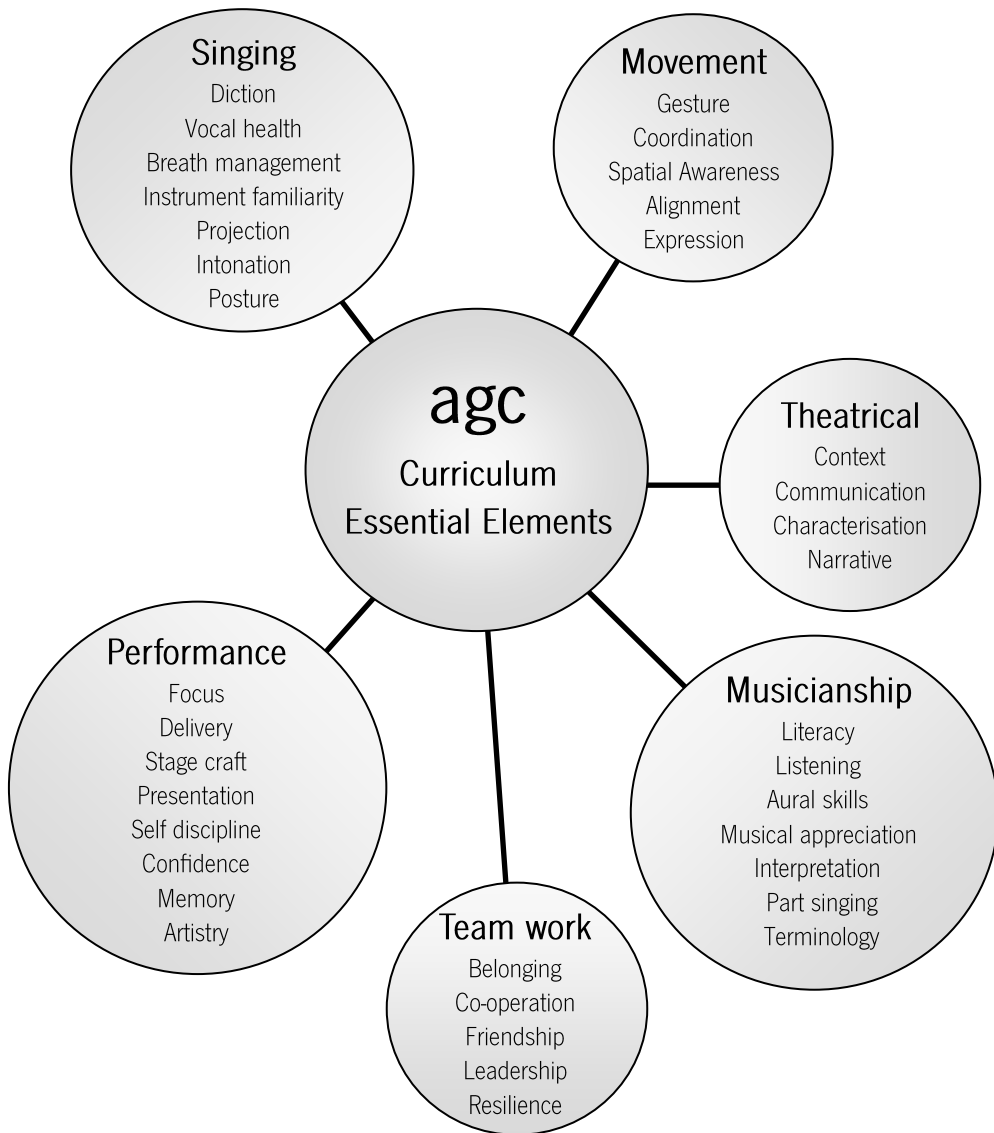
Singing
Diction
Vocal health
Breath management
Instrument familiarity
Projection
Intonation
Posture

Movement
Gesture
Coordination
Spatial Awareness
Alignment
Expression

agc
Curriculum
Essential Elements

Theatrical
Context
Communication
Characterisation
Narrative

Performance
Focus
Delivery
Stage craft
Presentation
Self discipline
Confidence
Memory
Artistry

Musicianship
Literacy
Listening
Aural skills
Musical appreciation
Interpretation
Part singing
Terminology

Team work
Belonging
Co-operation
Friendship
Leadership
Resilience